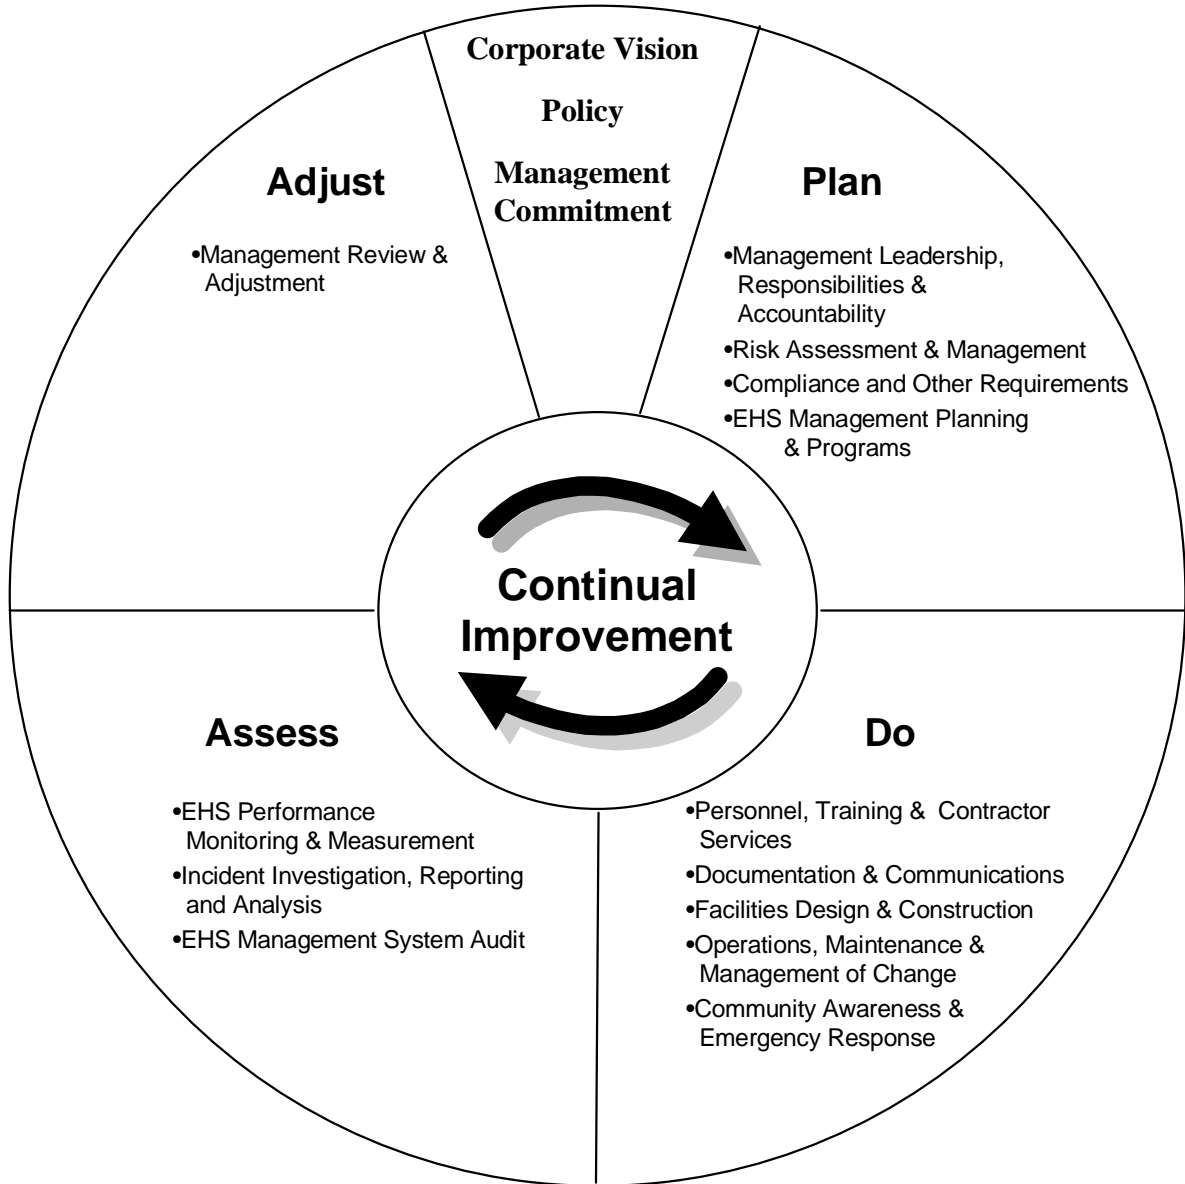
Corporate Vision

Policy

Management Commitment

Adjust

•Management Review & Adjustment

Plan

•Management Leadership, Responsibilities & Accountability
•Risk Assessment & Management
•Compliance and Other Requirements
•EHS Management Planning & Programs

Continual Improvement

Assess

•EHS Performance Monitoring & Measurement
•Incident Investigation, Reporting and Analysis
•EHS Management System Audit

Do

•Personnel, Training & Contractor Services
•Documentation & Communications
•Facilities Design & Construction
•Operations, Maintenance & Management of Change
•Community Awareness & Emergency Response